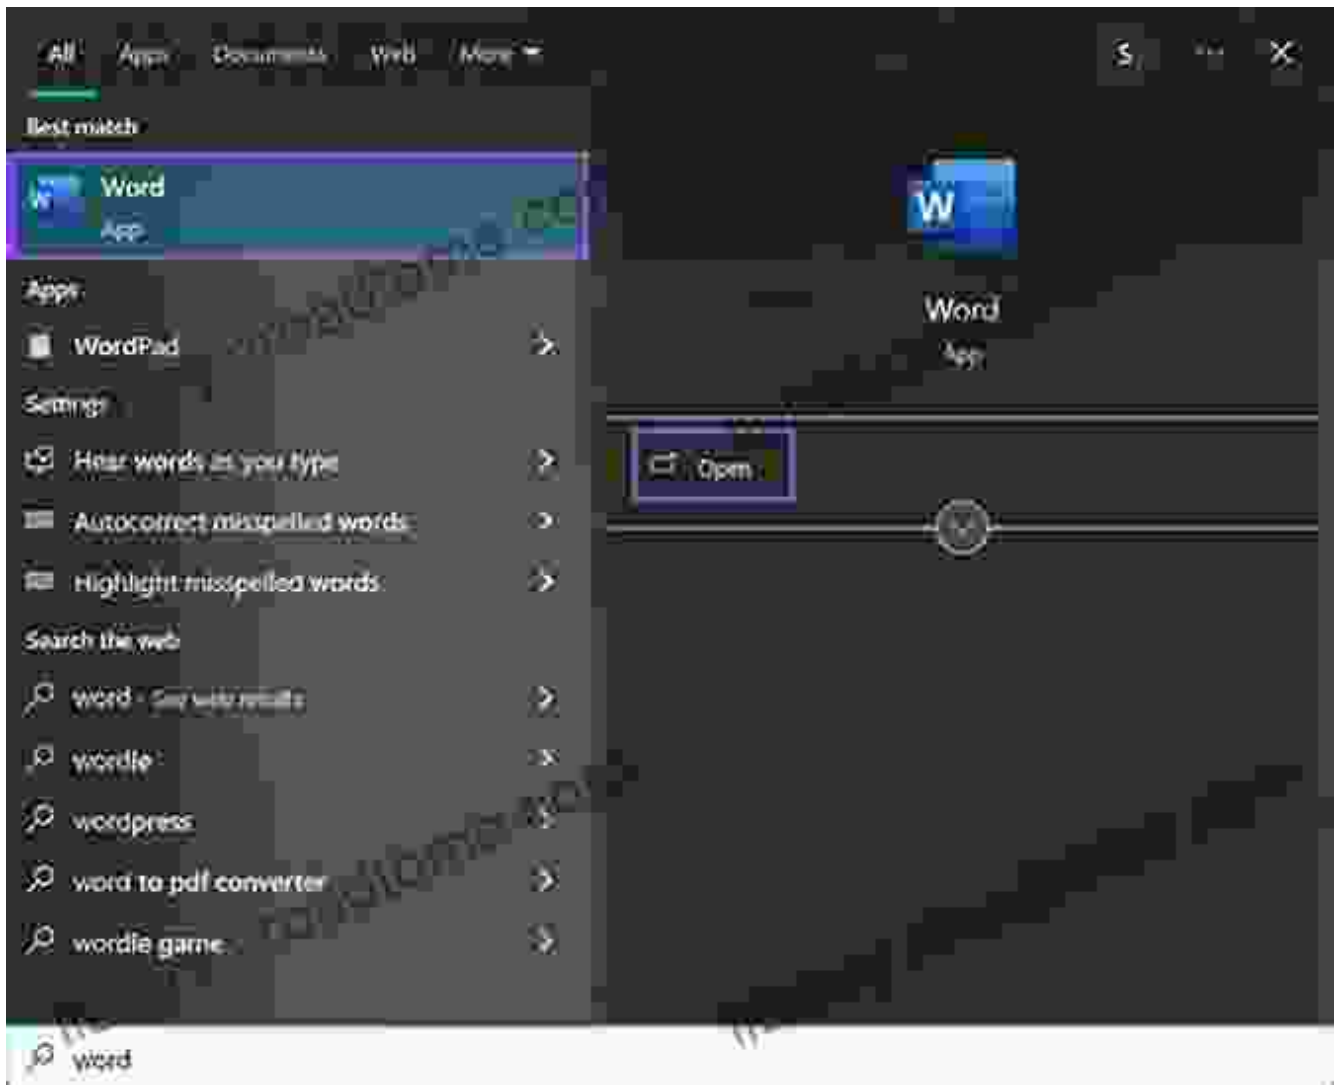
All Apps Documents Web More

S ··· ✕

Best match

Word
App

Apps

WordPad

Settings

Hear words as you type

Autocorrect misspelled words

Highlight misspelled words

Search the web

word - See web results

wordle

wordpress

word to pdf converter

wordle game

Word
App

Open

word